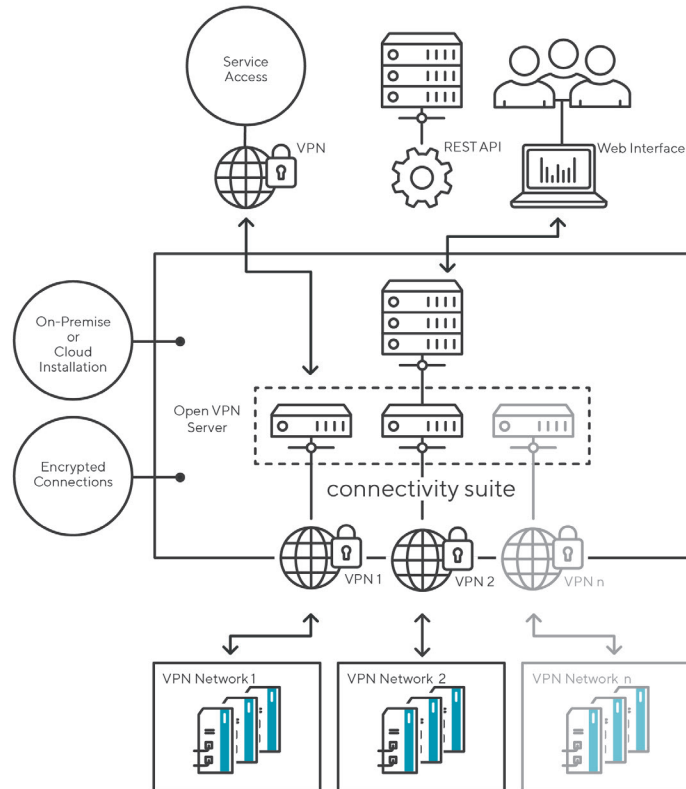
Service Access

VPN

REST API

Web Interface

On-Premise or Cloud Installation

Encrypted Connections

Open VPN Server

connectivity suite

VPN 1

VPN 2

VPN n

VPN Network 1

VPN Network 2

VPN Network n